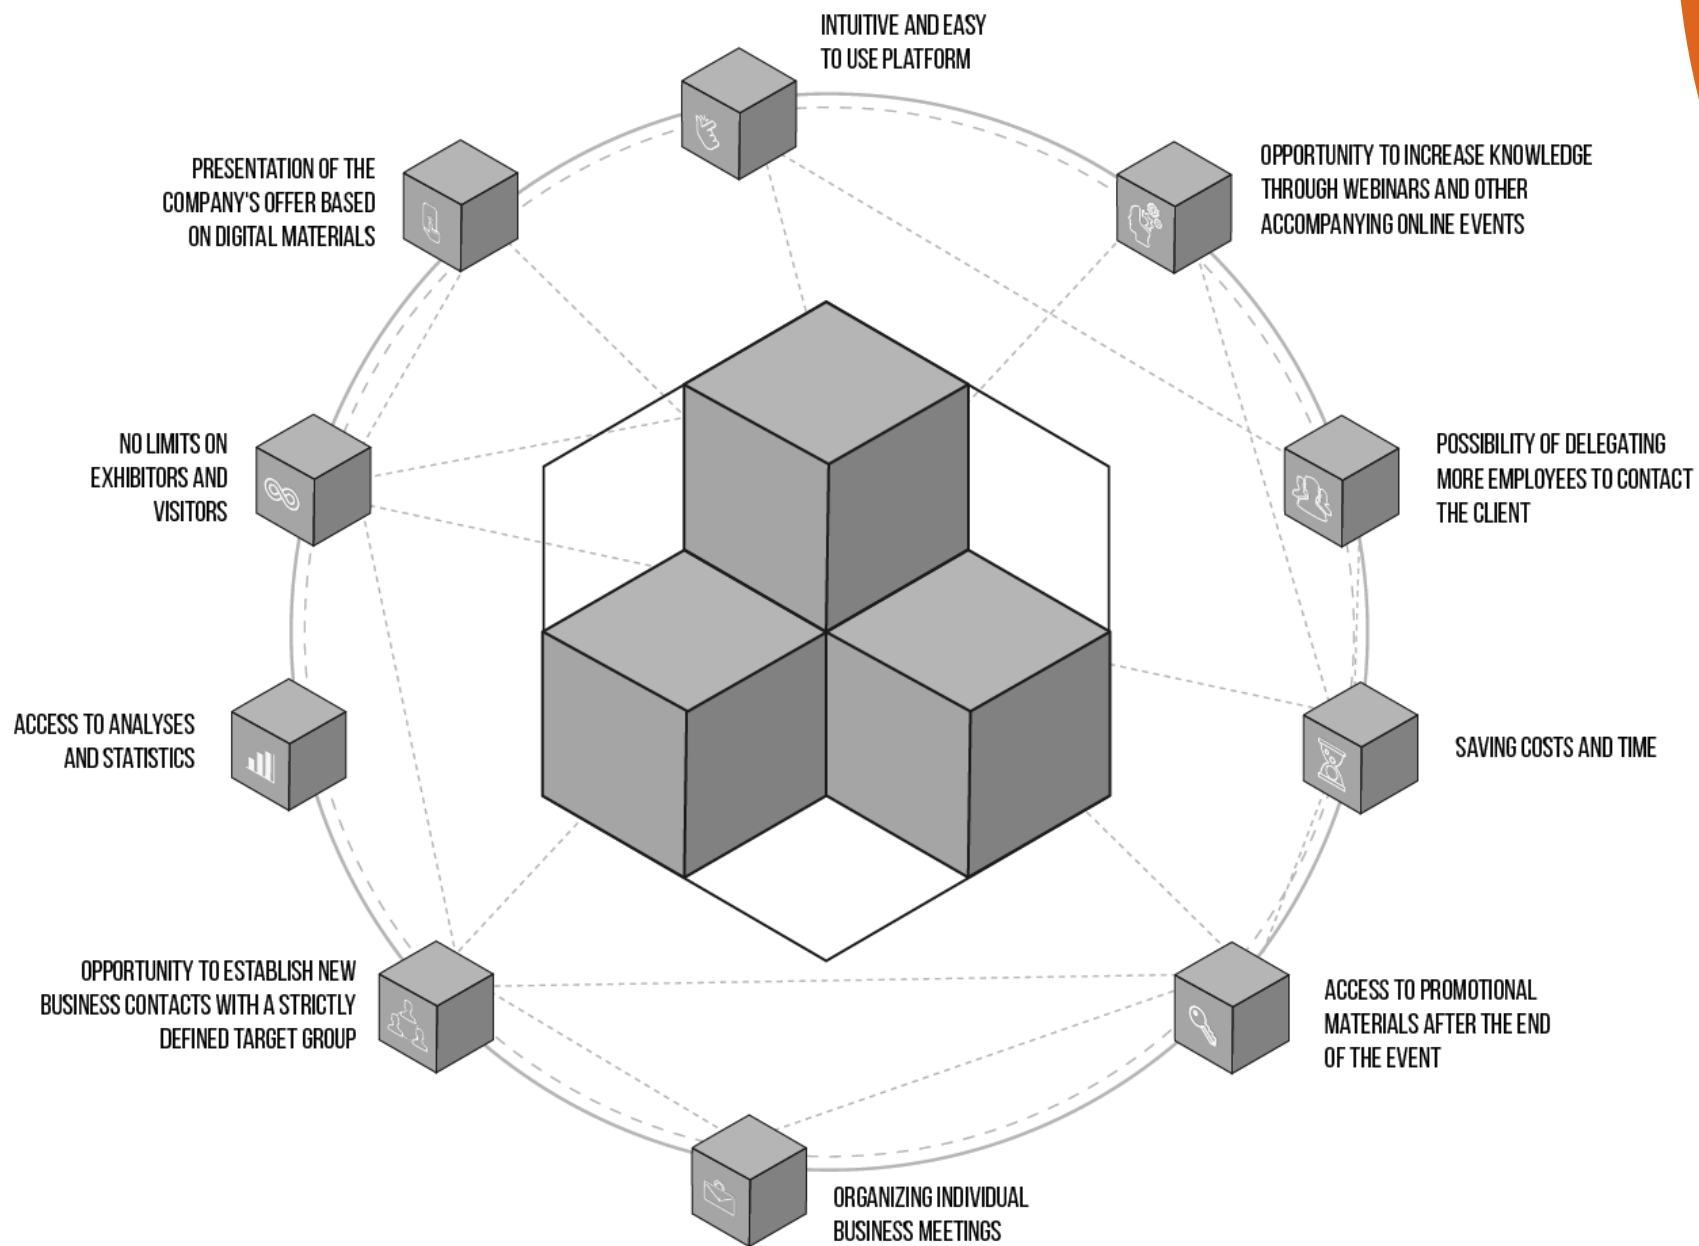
INTUITIVE AND EASY TO USE PLATFORM

OPPORTUNITY TO INCREASE KNOWLEDGE THROUGH WEBINARS AND OTHER ACCOMPANYING ONLINE EVENTS

POSSIBILITY OF DELEGATING MORE EMPLOYEES TO CONTACT THE CLIENT

SAVING COSTS AND TIME

ACCESS TO PROMOTIONAL MATERIALS AFTER THE END OF THE EVENT

ORGANIZING INDIVIDUAL BUSINESS MEETINGS

OPPORTUNITY TO ESTABLISH NEW BUSINESS CONTACTS WITH A STRICTLY DEFINED TARGET GROUP

ACCESS TO ANALYSES AND STATISTICS

NO LIMITS ON EXHIBITORS AND VISITORS

PRESENTATION OF THE COMPANY'S OFFER BASED ON DIGITAL MATERIALS